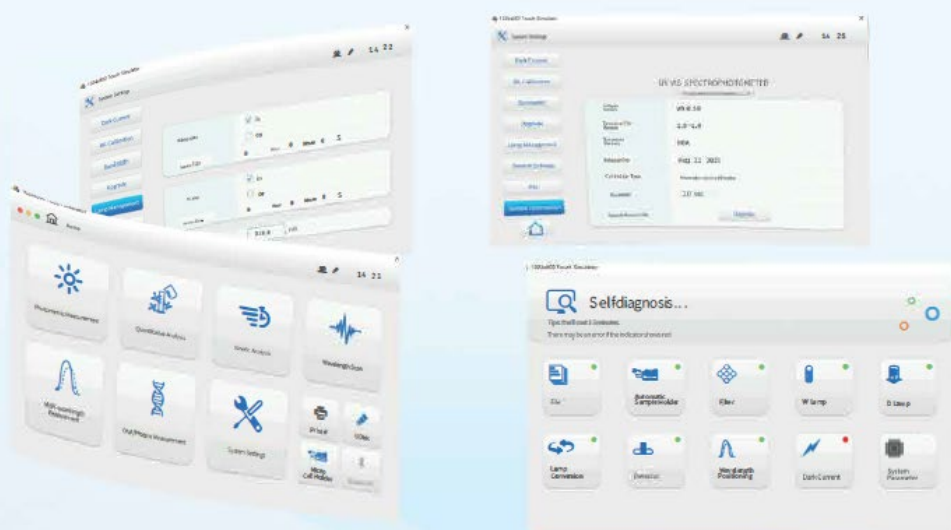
14 22

System Settings

Dark Current

WL Calibration

Bandwidth

Pigments

Lamp Management

On

Off

14 21

Home

Photometric Measurement

Quantitative Analysis

Kinetic Analysis

Wavelength Scan

Multi-wavelength Measurement

DNA/Protein Measurement

System Settings

Printer

USBs

Micro Cell Holder

14 25

System Settings

Dark Current

WL Calibration

Bandwidth

Pigments

Lamp Management

General Settings

Info

System Information

UV-VIS SPECTROPHOTOMETER

V0.0.10

2.0.1.0

N0A

Aug 11 2021

10 nm

Upgrade

Selfdiagnosis...

Tips: Wait about 2-3 minutes.

There may be an error if the indicators are red.

Filter

Automatic Sample Holder

Filter

W lamp

D lamp

Lamp Conversion

Detector

Wavelength Positioning

Dark Current

System Parameter